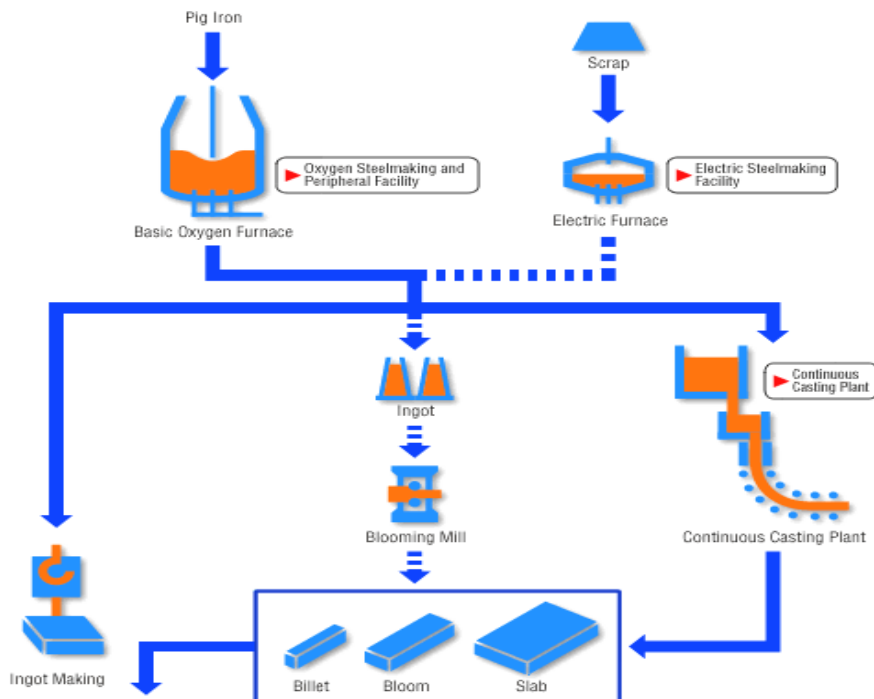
Pig Iron

Scrap

Oxygen Steelmaking and Peripheral Facility

Electric Steelmaking Facility

Basic Oxygen Furnace

Electric Furnace

Ingot

Continuous Casting Plant

Blooming Mill

Continuous Casting Plant

Ingot Making

Billet

Bloom

Slab